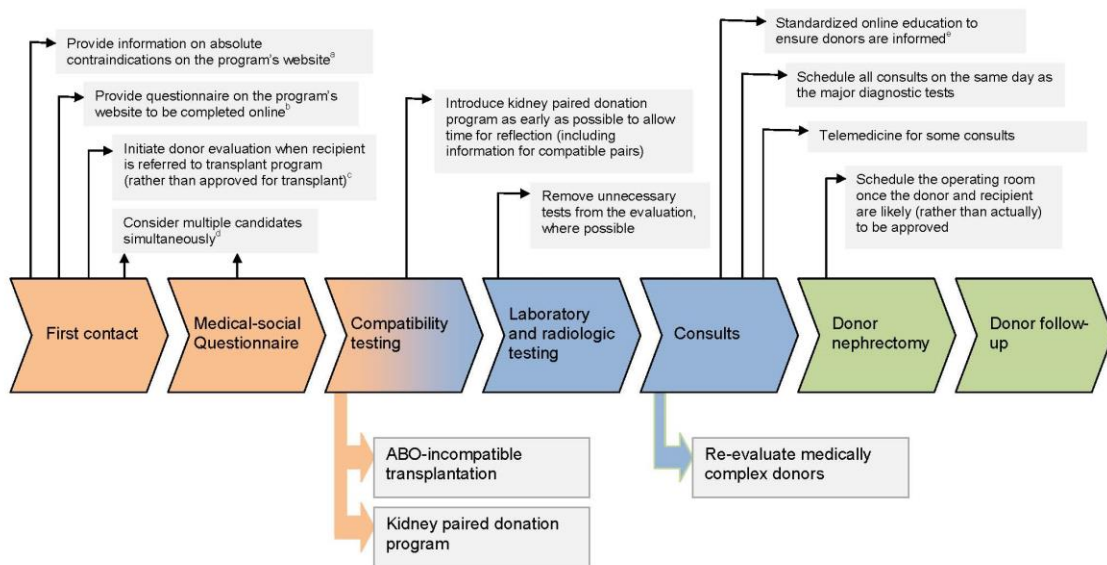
Provide information on absolute contraindications on the program's website$^{a}$

Provide questionnaire on the program's website to be completed online$^{b}$

Initiate donor evaluation when recipient is referred to transplant program (rather than approved for transplant)$^{c}$

Consider multiple candidates simultaneously$^{d}$

Introduce kidney paired donation program as early as possible to allow time for reflection (including information for compatible pairs)

Remove unnecessary tests from the evaluation, where possible

Standardized online education to ensure donors are informed$^{e}$

Schedule all consults on the same day as the major diagnostic tests

Telemedicine for some consults

Schedule the operating room once the donor and recipient are likely (rather than actually) to be approved

First contact

Medical-social Questionnaire

Compatibility testing

Laboratory and radiologic testing

Consults

Donor nephrectomy

Donor follow-up

ABO-incompatible transplantation

Kidney paired donation program

Re-evaluate medically complex donors